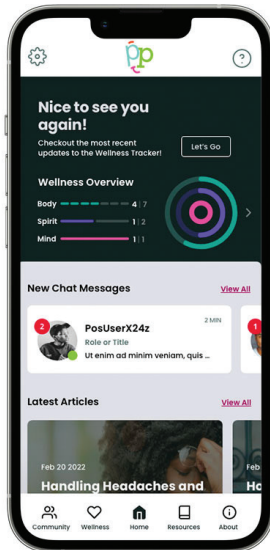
pp

?

Nice to see you again!

Checkout the most recent updates to the Wellness Tracker!

Let's Go

Wellness Overview

Body 4 | 7

Spirit 1 | 2

Mind 1 | 1

New Chat Messages

View All

2

PosUserX24z

2 MIN

Role or Title

Ut enim ad minim veniam, quis ...

1

Latest Articles

View All

Feb 20 2022

Handling Headaches and

Ha

Community

Wellness

Home

Resources

About